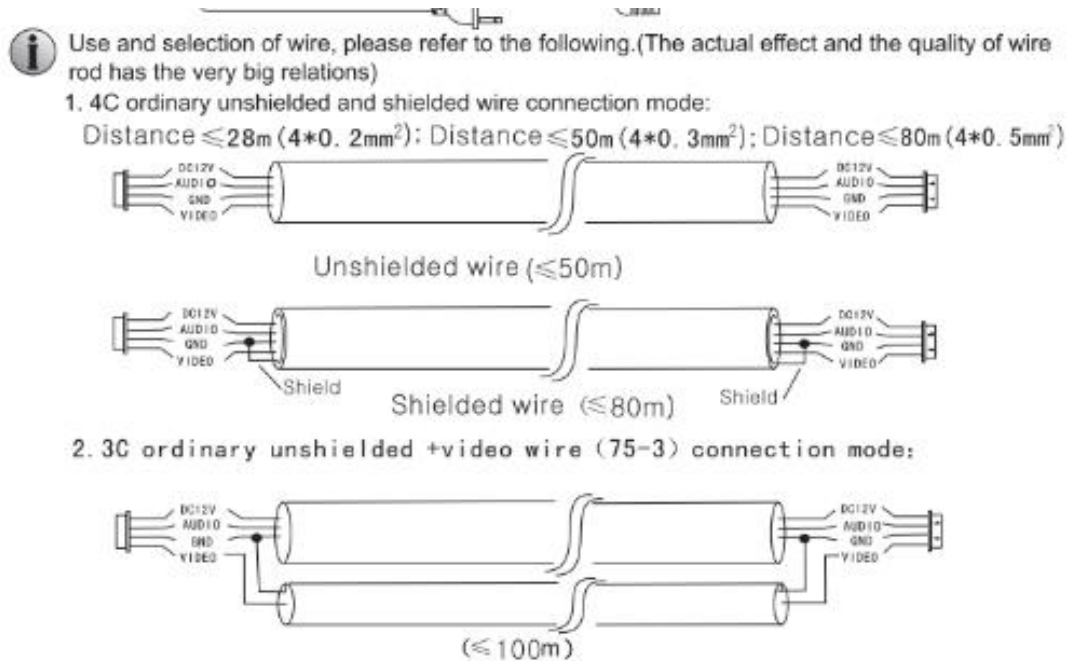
Use and selection of wire, please refer to the following.(The actual effect and the quality of wire rod has the very big relations)

1. 4C ordinary unshielded and shielded wire connection mode:

Distance$\leqslant$28m (4*0. 2mm$^2$); Distance$\leqslant$50m (4*0. 3mm$^2$); Distance$\leqslant$80m (4*0. 5mm$^2$)

DC12V
AUDIO
GND
VIDEO

DC12V
AUDIO
GND
VIDEO

Unshielded wire ($\leqslant$50m)

DC12V
AUDIO
GND
VIDEO

DC12V
AUDIO
GND
VIDEO

Shield

Shielded wire ($\leqslant$80m)

Shield

2. 3C ordinary unshielded +video wire (75-3) connection mode:

DC12V
AUDIO
GND
VIDEO

DC12V
AUDIO
GND
VIDEO

($\leqslant$100m)